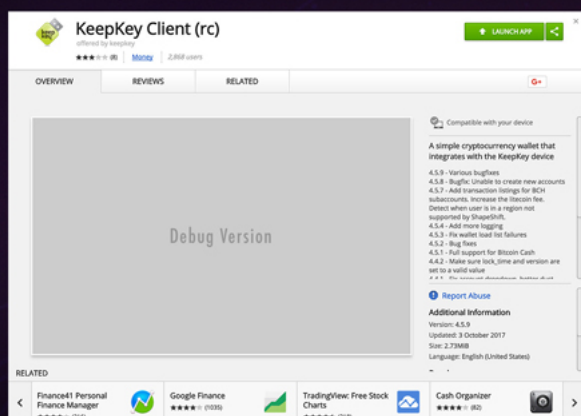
KeepKey Client (rc)
offered by keepkey
★★★☆☆ (8) | Money | 2,868 users

LAUNCH APP

OVERVIEW
REVIEWS
RELATED
G+

Debug Version

Compatible with your device

A simple cryptocurrency wallet that integrates with the KeepKey device

4.5.9 - Various bugfixes
4.5.8 - Bugfix: Unable to create new accounts
4.5.7 - Add transaction listings for BCH subaccounts. Increase the litecoin fee. Detect when user is in a region not supported by ShapeShift.
4.5.4 - Add more logging
4.5.3 - Fix wallet load list failures
4.5.2 - Bug fixes
4.5.1 - Full support for Bitcoin Cash
4.4.2 - Make sure lock_time and version are set to a valid value
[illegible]

Report Abuse

Additional Information
Version: 4.5.9
Updated: 3 October 2017
Size: 2.73MiB
Language: English (United States)

RELATED

Finance41 Personal Finance Manager
Google Finance
★★★★☆ (1035)
TradingView: Free Stock Charts
Cash Organizer
★★★★☆ (82)